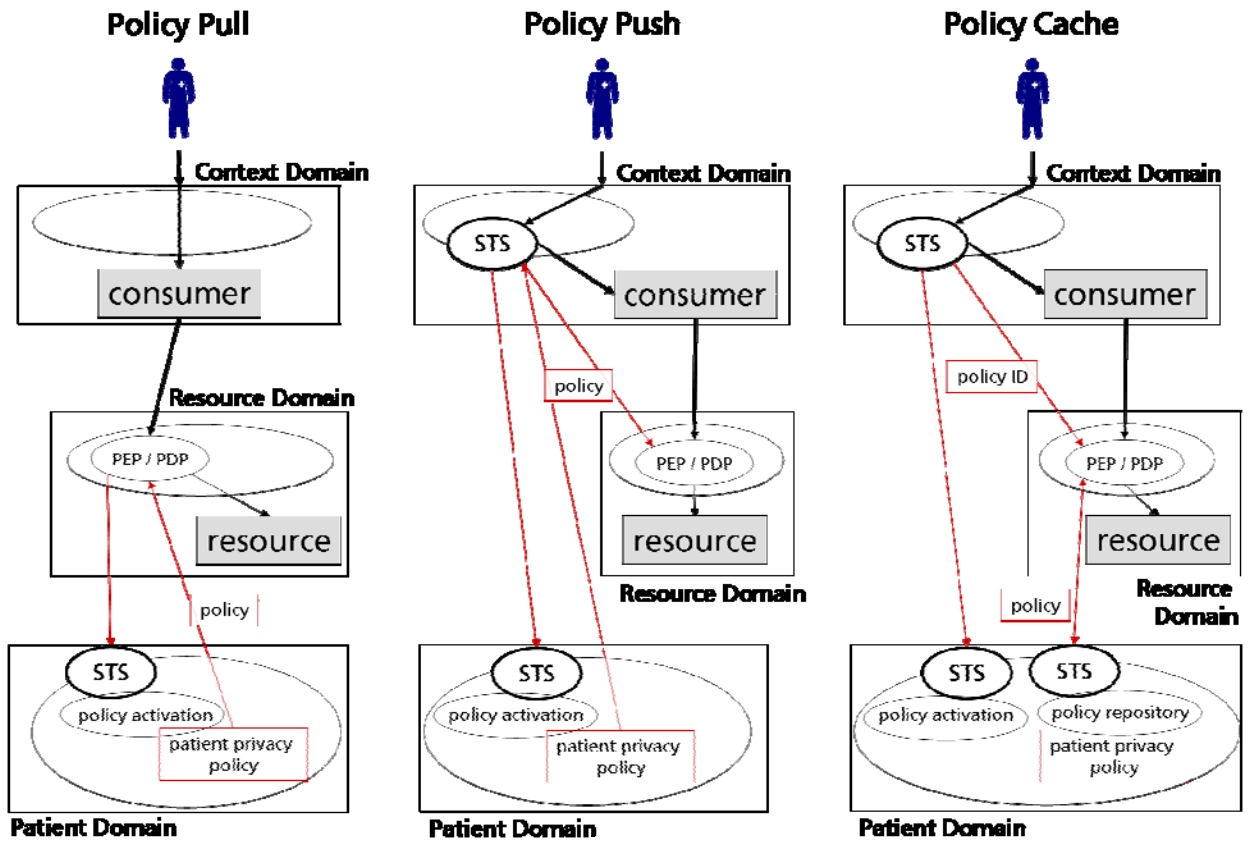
Policy Pull

Context Domain

consumer

Resource Domain

PEP / PDP

resource

policy

STS

policy activation

patient privacy policy

Patient Domain

Policy Push

Context Domain

STS

consumer

policy

PEP / PDP

resource

Resource Domain

STS

policy activation

patient privacy policy

Patient Domain

Policy Cache

Context Domain

STS

consumer

policy ID

PEP / PDP

resource

Resource Domain

policy

STS

STS

policy activation

policy repository

patient privacy policy

Patient Domain